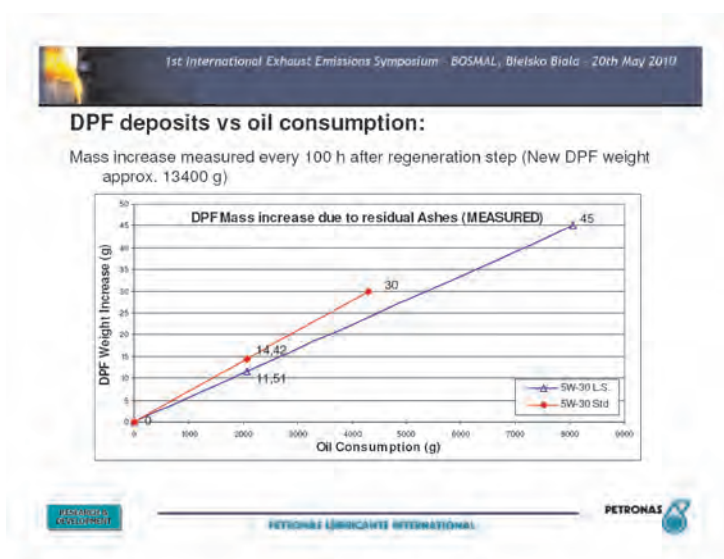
1st International Exhaust Emissions Symposium – BOSMAL, Bielsko Biala – 20th May 2010

DPF deposits vs oil consumption:

Mass increase measured every 100 h after regeneration step (New DPF weight approx. 13400 g)

DPF Mass increase due to residual Ashes (MEASURED)

DPF Weight Increase (g)

0
5
10
15
20
25
30
35
40
45
50

0
1000
2000
3000
4000
5000
6000
7000
8000
9000

Oil Consumption (g)

0
11,51
14,42
30
45

5W-30 L.S.
5W-30 Std

RESEARCH & DEVELOPMENT

PETRONAS LUBRICANTS INTERNATIONAL

PETRONAS